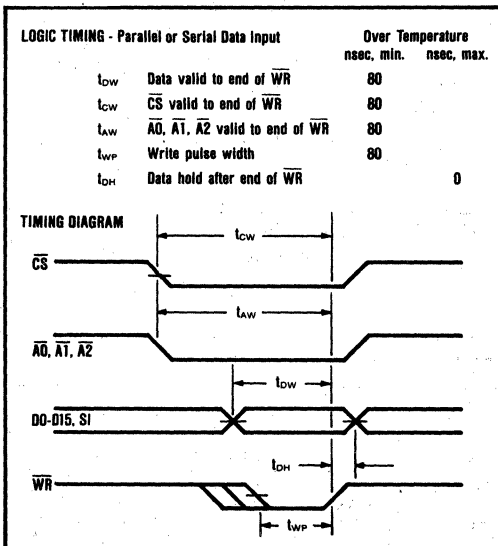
LOGIC TIMING - Parallel or Serial Data Input

Over Temperature

nsec, min. nsec, max.

| | | nsec, min. | nsec, max. |
|---|---|---|---|
| $t_{DW}$ | Data valid to end of $\overline{WR}$ | 80 | |
| $t_{CW}$ | $\overline{CS}$ valid to end of $\overline{WR}$ | 80 | |
| $t_{AW}$ | $\overline{A0}$, $\overline{A1}$, $\overline{A2}$ valid to end of $\overline{WR}$ | 80 | |
| $t_{WP}$ | Write pulse width | 80 | |
| $t_{DH}$ | Data hold after end of $\overline{WR}$ | | 0 |

TIMING DIAGRAM

$t_{CW}$

$\overline{CS}$

$t_{AW}$

$\overline{A0}$, $\overline{A1}$, $\overline{A2}$

$t_{DW}$

D0-D15, SI

$t_{DH}$

$\overline{WR}$

$t_{WP}$